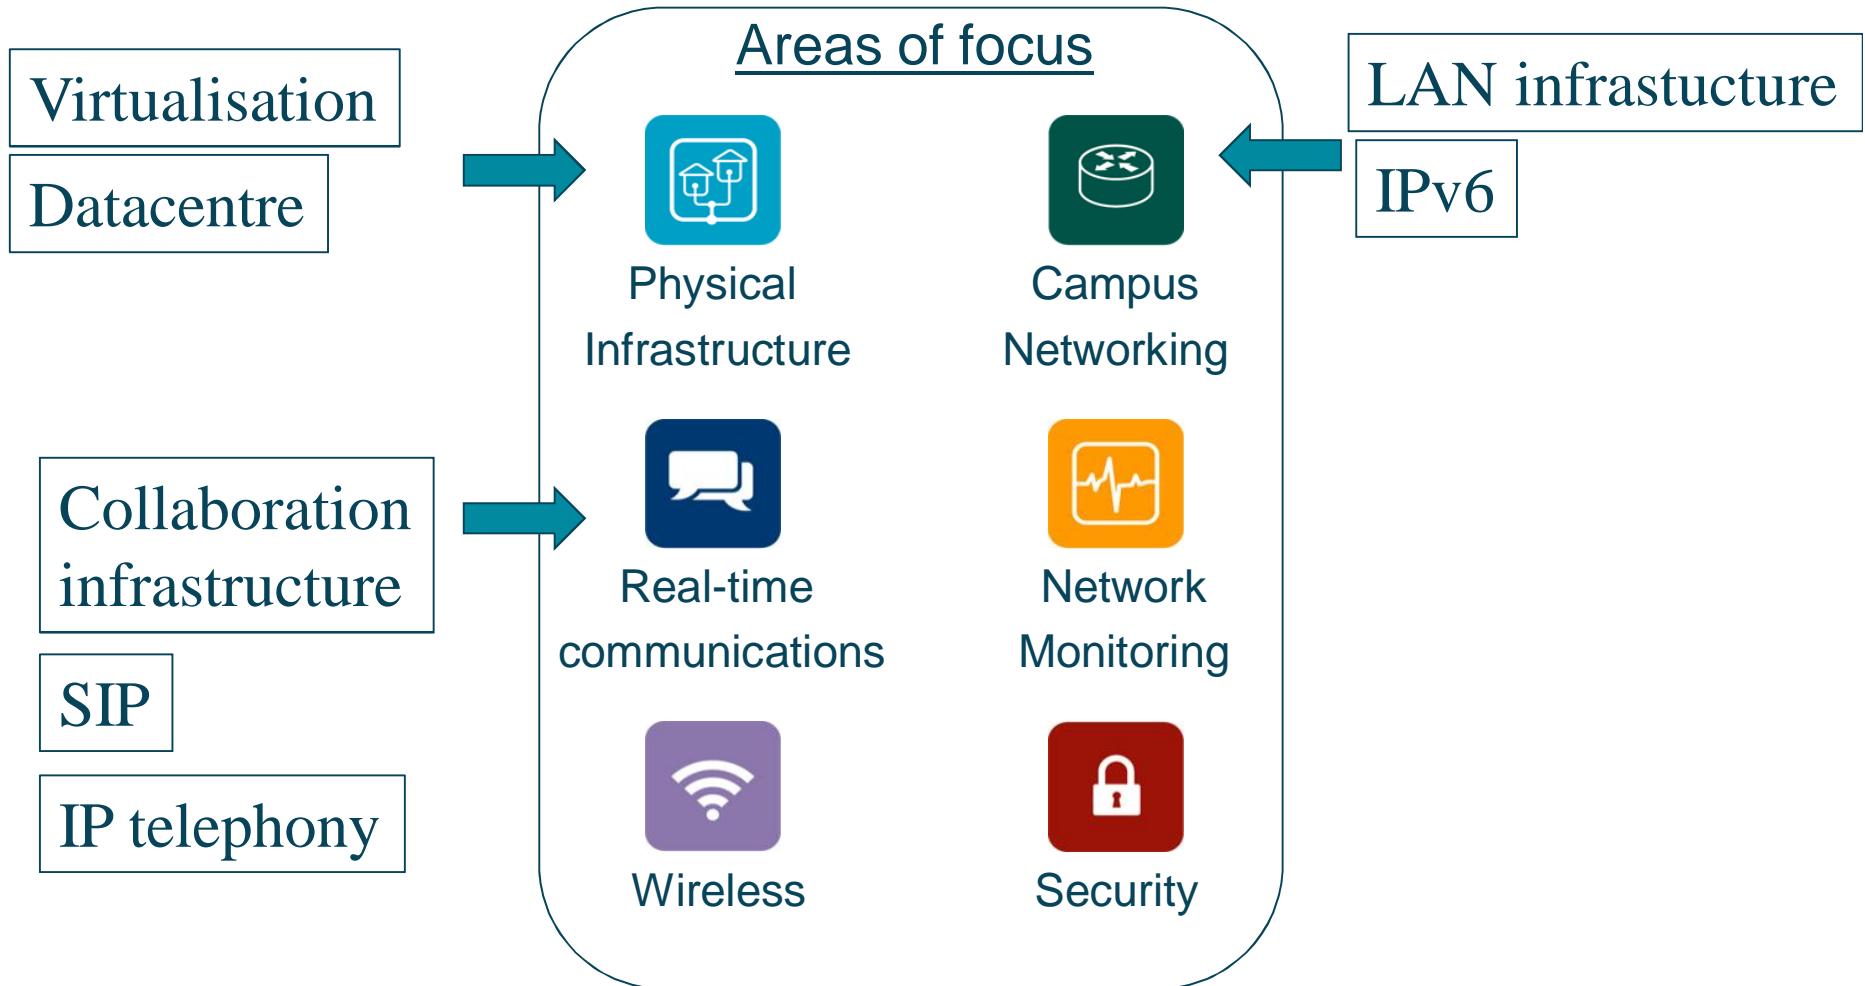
Virtualisation

Datacentre

Areas of focus

LAN infrastucture

IPv6

Physical Infrastructure

Campus Networking

Collaboration infrastructure

SIP

IP telephony

Real-time communications

Network Monitoring

Wireless

Security